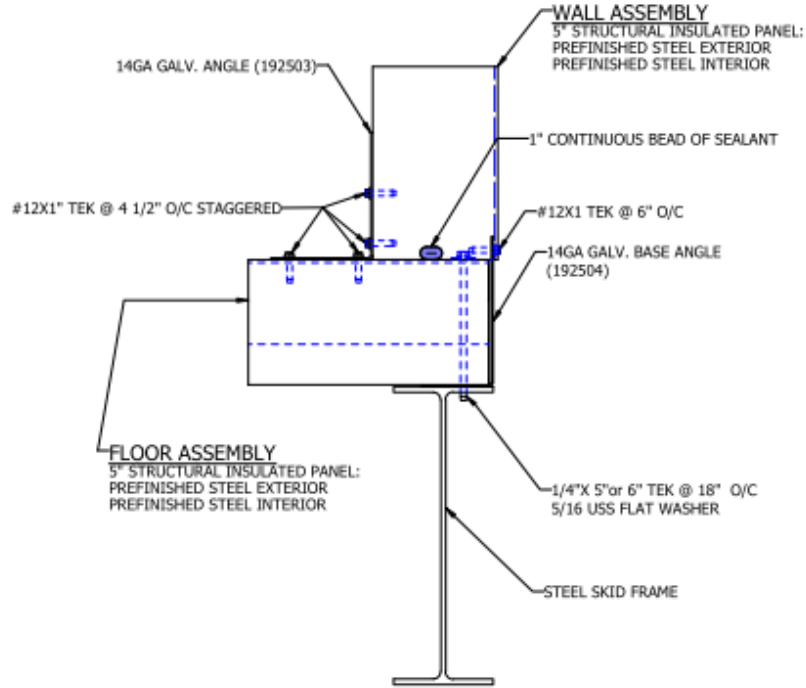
WALL ASSEMBLY
5" STRUCTURAL INSULATED PANEL:
PREFINISHED STEEL EXTERIOR
PREFINISHED STEEL INTERIOR

14GA GALV. ANGLE (192503)

1" CONTINUOUS BEAD OF SEALANT

#12X1" TEK @ 4 1/2" O/C STAGGERED

#12X1 TEK @ 6" O/C

14GA GALV. BASE ANGLE (192504)

FLOOR ASSEMBLY
5" STRUCTURAL INSULATED PANEL:
PREFINISHED STEEL EXTERIOR
PREFINISHED STEEL INTERIOR

1/4"X 5"or 6" TEK @ 18" O/C
5/16 USS FLAT WASHER

STEEL SKID FRAME